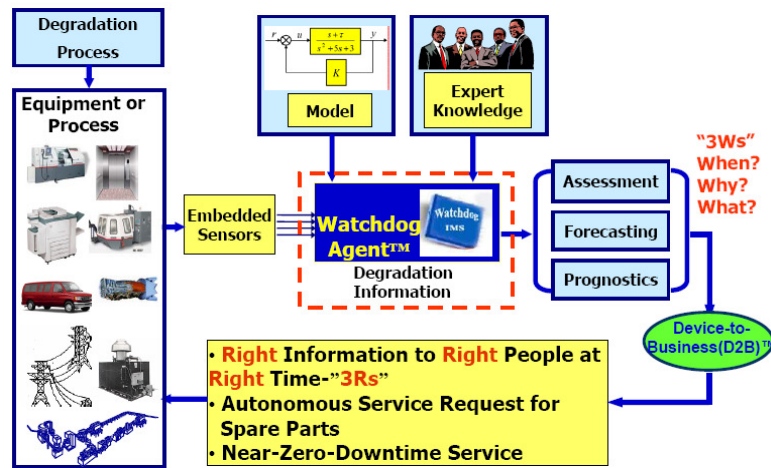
Degradation Process

Equipment or Process

Embedded Sensors

$r$ $u$ $\frac{s+z}{s^2+5s+3}$ $y$ $K$

Model

Expert Knowledge

Watchdog Agent™

Watchdog IMS

Degradation Information

Assessment

Forecasting

Prognostics

"3Ws" When? Why? What?

Device-to-Business(D2B)™

• Right Information to Right People at Right Time-"3Rs"
• Autonomous Service Request for Spare Parts
• Near-Zero-Downtime Service